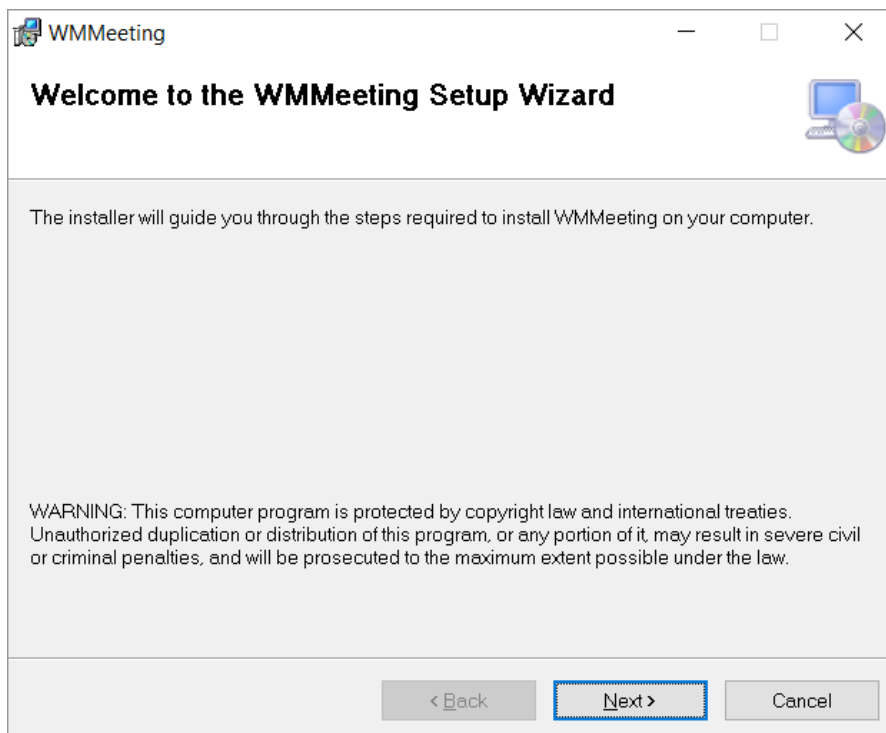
WMMeeting

Welcome to the WMMeeting Setup Wizard

The installer will guide you through the steps required to install WMMeeting on your computer.

WARNING: This computer program is protected by copyright law and international treaties. Unauthorized duplication or distribution of this program, or any portion of it, may result in severe civil or criminal penalties, and will be prosecuted to the maximum extent possible under the law.

< Back
Next >
Cancel